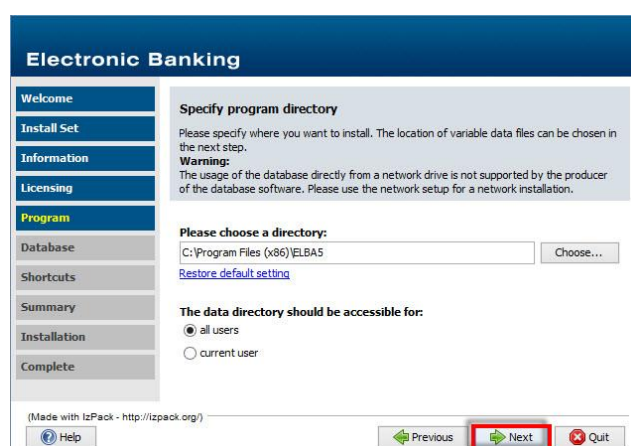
Electronic Banking

Welcome
Install Set
Information
Licensing
Program
Database
Shortcuts
Summary
Installation
Complete

Specify program directory

Please specify where you want to install. The location of variable data files can be chosen in the next step.
Warning:
The usage of the database directly from a network drive is not supported by the producer of the database software. Please use the network setup for a network installation.

Please choose a directory:
C:\Program Files (x86)\ELBA5
Choose...
Restore default setting

The data directory should be accessible for:
all users
current user

(Made with IzPack - http://izpack.org/)
Help
Previous
Next
Quit